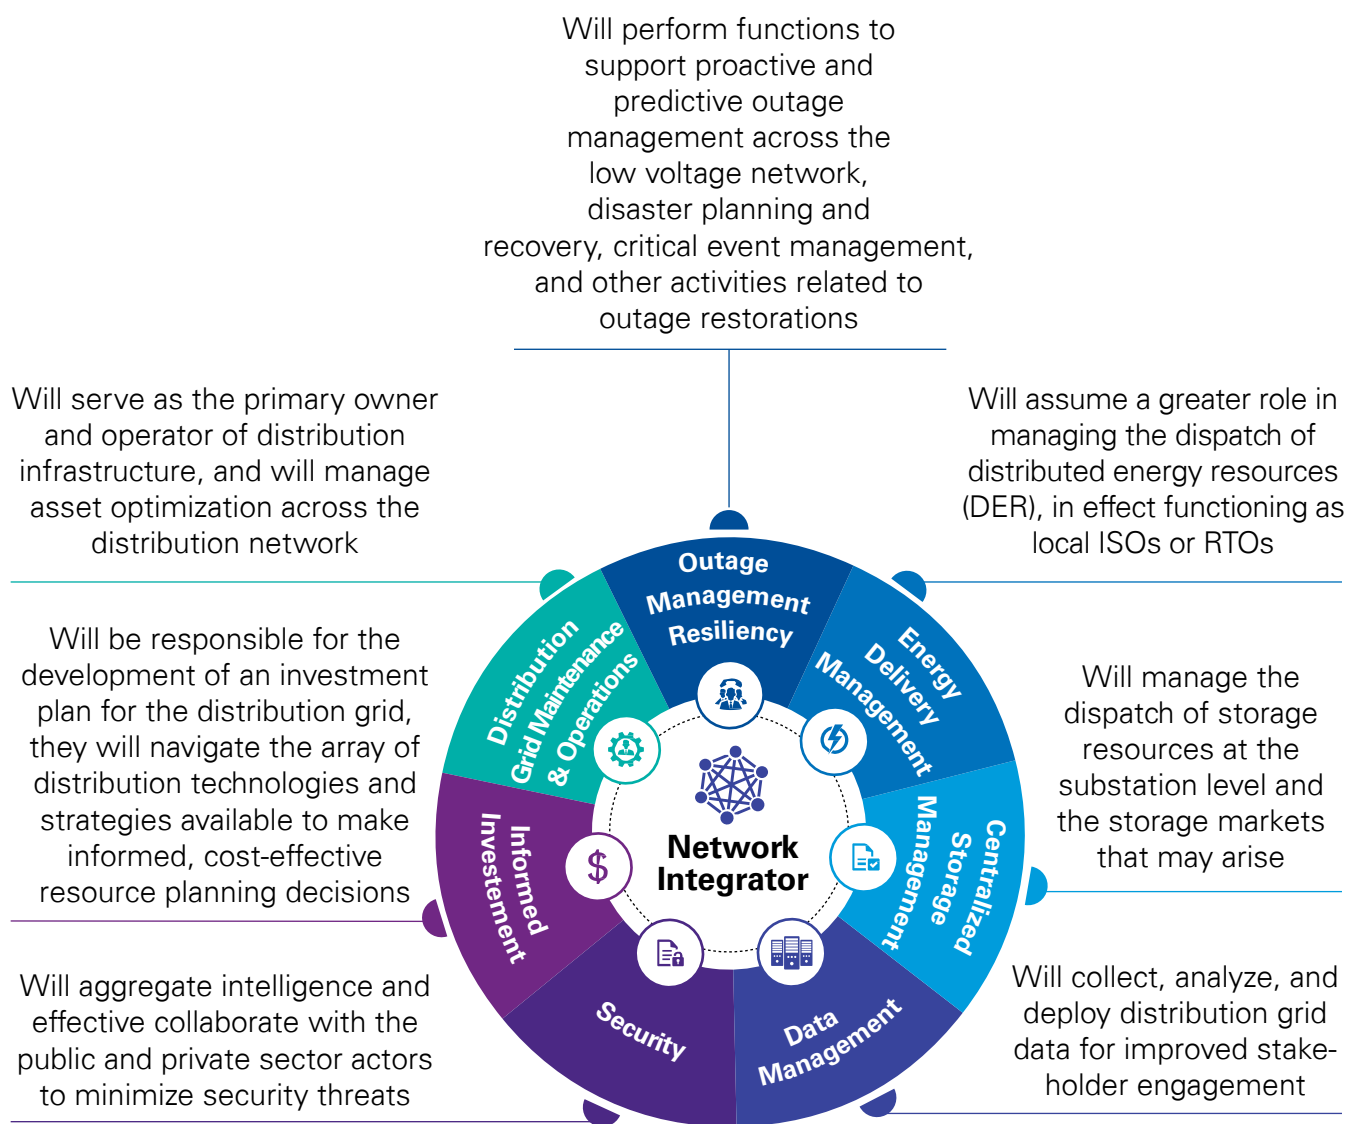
Will perform functions to support proactive and predictive outage management across the low voltage network, disaster planning and recovery, critical event management, and other activities related to outage restorations

Will serve as the primary owner and operator of distribution infrastructure, and will manage asset optimization across the distribution network

Will assume a greater role in managing the dispatch of distributed energy resources (DER), in effect functioning as local ISOs or RTOs

Will be responsible for the development of an investment plan for the distribution grid, they will navigate the array of distribution technologies and strategies available to make informed, cost-effective resource planning decisions

Will manage the dispatch of storage resources at the substation level and the storage markets that may arise

Will aggregate intelligence and effective collaborate with the public and private sector actors to minimize security threats

Will collect, analyze, and deploy distribution grid data for improved stakeholder engagement

Outage Management Resiliency

Energy Delivery Management

Centralized Storage Management

Data Management

Security

Informed Investement

Distribution Grid Maintenance & Operations

Network Integrator